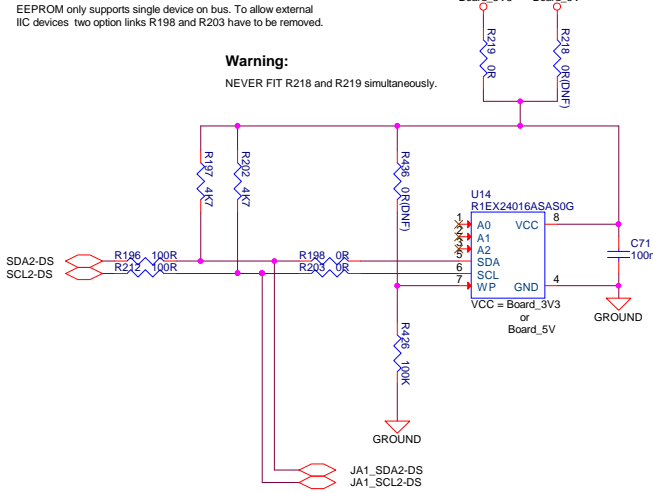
EEPROM only supports single device on bus. To allow external IIC devices two option links R198 and R203 have to be removed.

Warning:
NEVER FIT R218 and R219 simultaneously.

R219 0R
R218 0R(DNF)

R197 4K7
R202 4K7
R436 0R(DNF)

U14
R1EX24016ASAS0G
1 A0
2 A1
3 A2
5 SDA
6 SCL
7 WP
8 VCC
4 GND
VCC = Board_3V3 or Board_5V

C71
100n
GROUND

SDA2-DS
SCL2-DS
R196 100R
R212 100R
R198 0R
R203 0R

R426 100K
GROUND

JA1_SDA2-DS
JA1_SCL2-DS